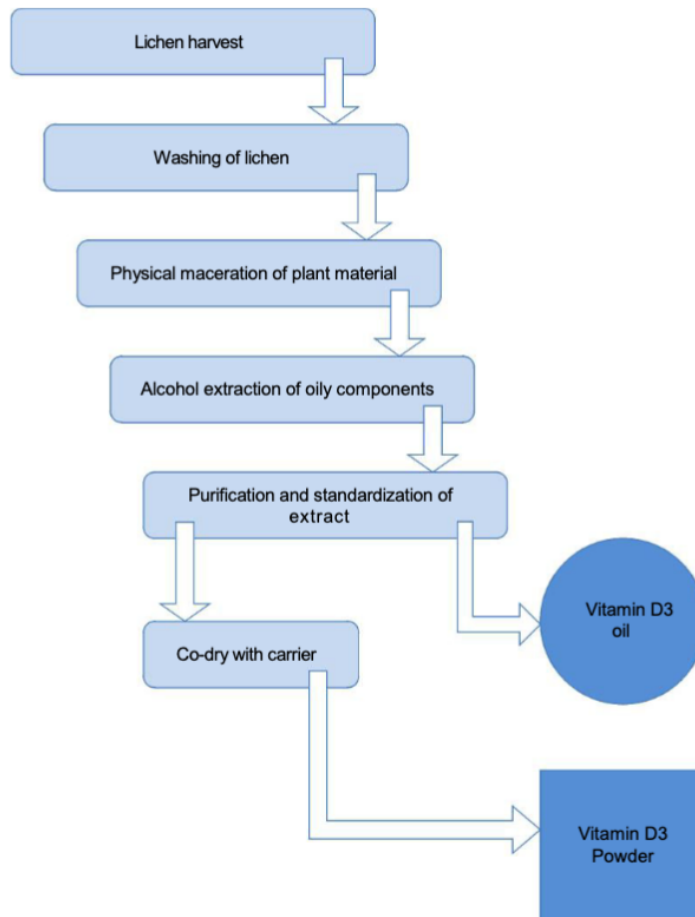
Lichen harvest

Washing of lichen

Physical maceration of plant material

Alcohol extraction of oily components

Purification and standardization of extract

Co-dry with carrier

Vitamin D3 oil

Vitamin D3 Powder